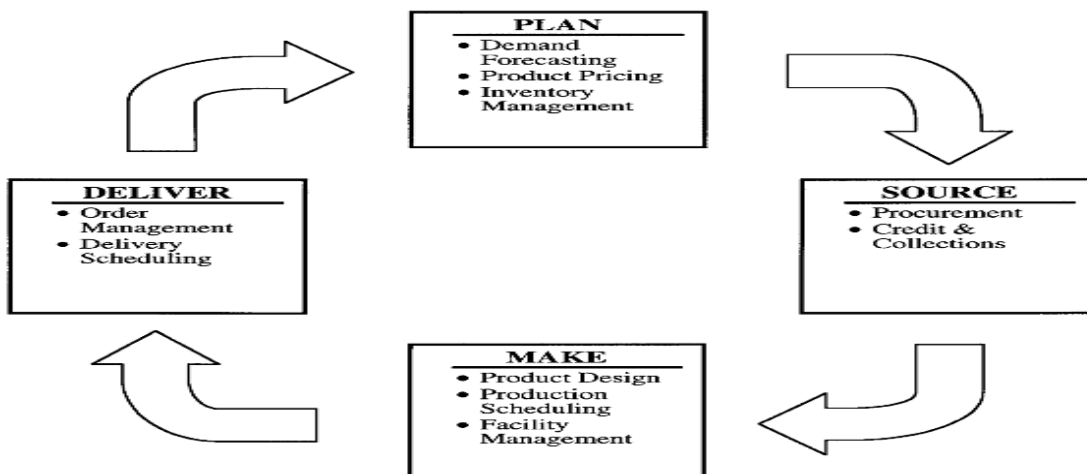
PLAN
• Demand Forecasting
• Product Pricing
• Inventory Management

SOURCE
• Procurement
• Credit & Collections

MAKE
• Product Design
• Production Scheduling
• Facility Management

DELIVER
• Order Management
• Delivery Scheduling